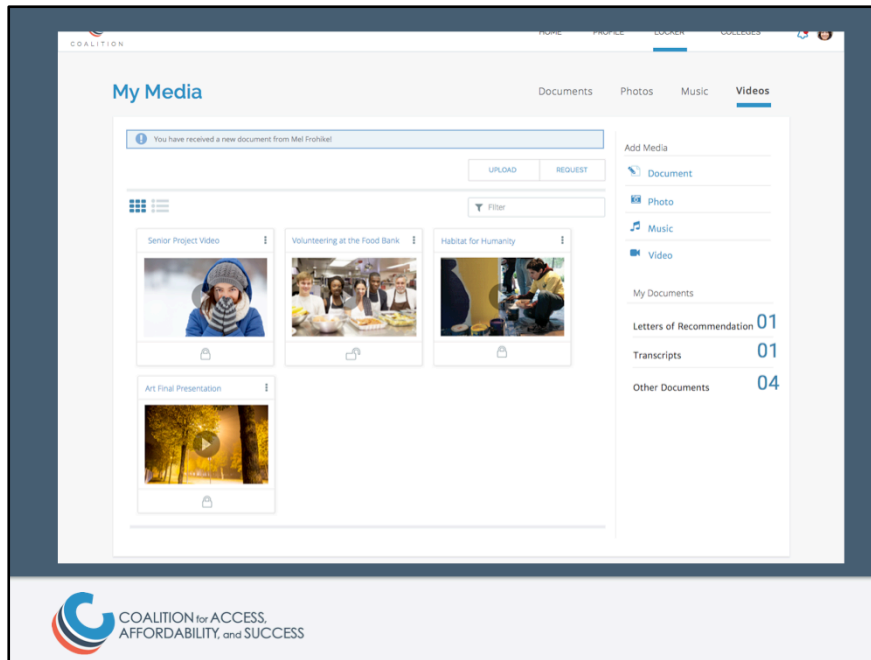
COALITION

HOME PROFILE LOCKER COLLEGES

My Media

Documents Photos Music Videos

You have received a new document from Mel Frohike!

UPLOAD REQUEST

Filter

Senior Project Video

Volunteering at the Food Bank

Habitat for Humanity

Art Final Presentation

Add Media

Document

Photo

Music

Video

My Documents

Letters of Recommendation 01

Transcripts 01

Other Documents 04

COALITION for ACCESS, AFFORDABILITY, and SUCCESS